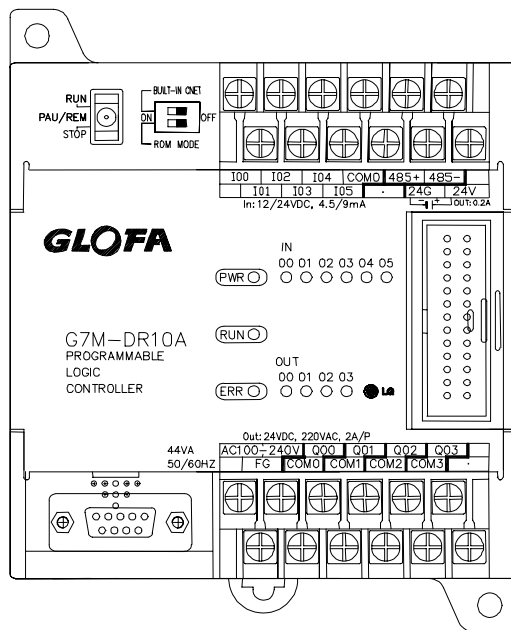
RUN
PAU/REM
STOP

BUILT-IN CNET
ON
OFF
ROM MODE

I00 I02 I04 COM0 485+ 485-
I01 I03 I05 · 24G 24V
In: 12/24VDC, 4.5/9mA
OUT: 0.2A

GLOFA

IN
00 01 02 03 04 05
PWR

G7M-DR10A
PROGRAMMABLE
LOGIC
CONTROLLER

RUN

OUT
00 01 02 03
ERR

LG

Out: 24VDC, 220VAC, 2A/P
44VA
50/60HZ
AC100-240V Q00 Q01 Q02 Q03
FG COM0 COM1 COM2 COM3 ·